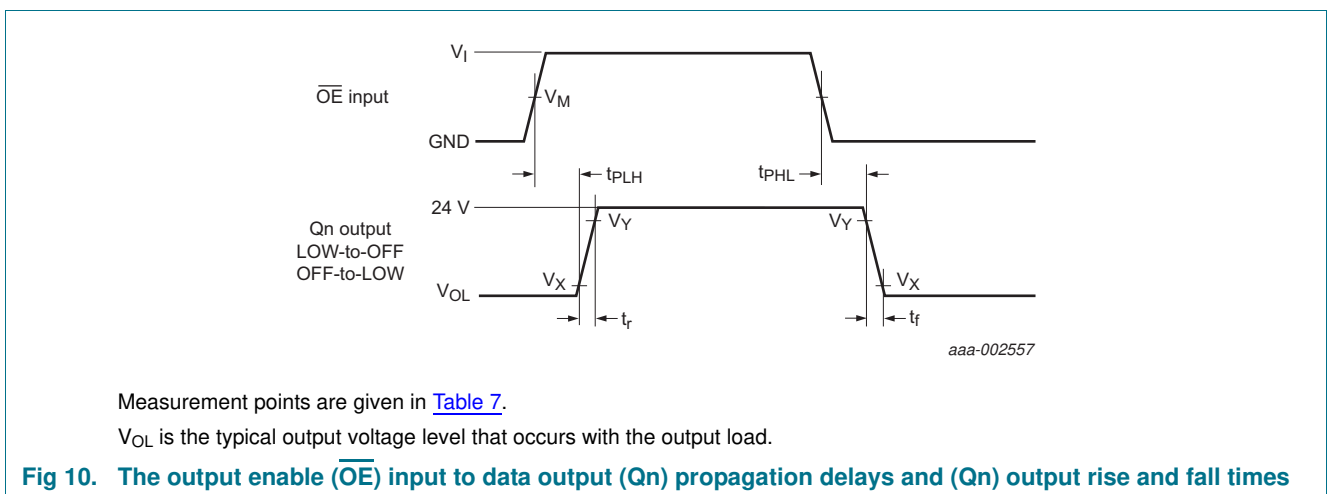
$V_I$

$\overline{OE}$ input

$V_M$

GND

$t_{PLH}$

$t_{PHL}$

24 V

$V_Y$

$V_Y$

Qn output
LOW-to-OFF
OFF-to-LOW

$V_{OL}$

$V_X$

$V_X$

$t_r$

$t_f$

aaa-002557

Measurement points are given in Table 7.

$V_{OL}$ is the typical output voltage level that occurs with the output load.

Fig 10. The output enable ($\overline{OE}$) input to data output (Qn) propagation delays and (Qn) output rise and fall times